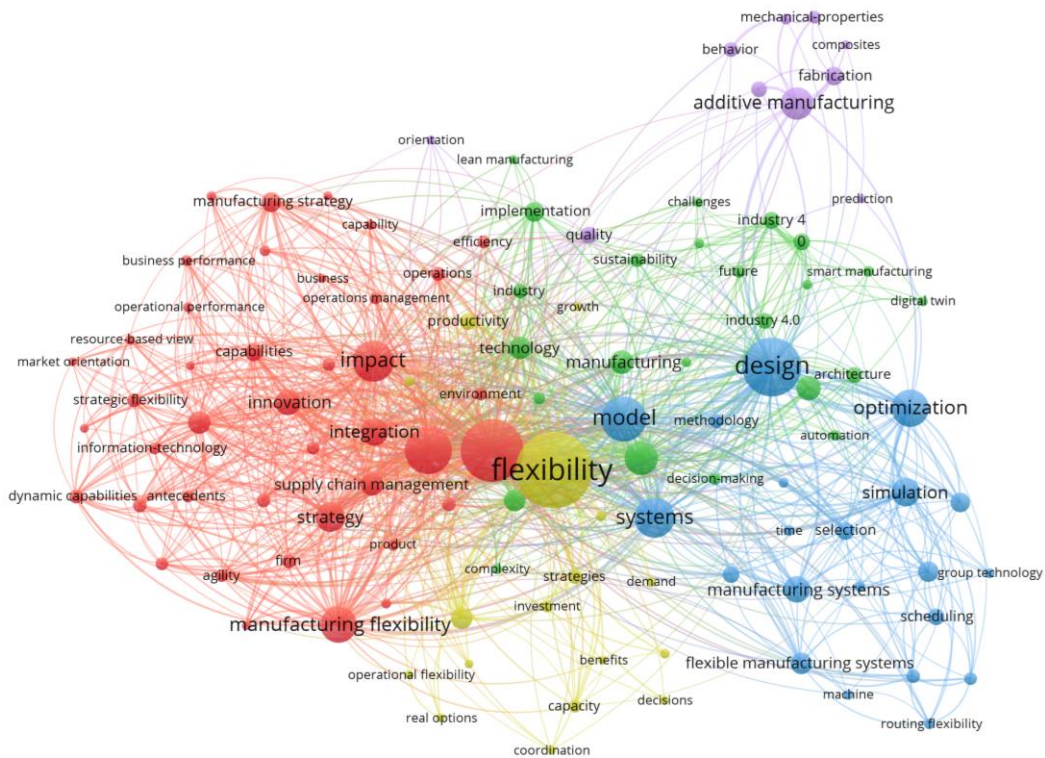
mechanical-properties
behavior
composites
fabrication
additive manufacturing
orientation
lean manufacturing
prediction
manufacturing strategy
implementation
challenges
industry 4
capability
efficiency
quality
0
business performance
sustainability
future
smart manufacturing
business
operations
industry
digital twin
operational performance
operations management
growth
productivity
industry 4.0
resource-based view
capabilities
technology
market orientation
impact
manufacturing
design
architecture
strategic flexibility
innovation
environment
optimization
model
methodology
integration
automation
information-technology
flexibility
decision-making
simulation
dynamic capabilities
antecedents
supply chain management
strategy
systems
time
selection
product
complexity
strategies
demand
group technology
firm
agility
manufacturing systems
investment
scheduling
manufacturing flexibility
benefits
flexible manufacturing systems
operational flexibility
decisions
machine
capacity
real options
routing flexibility
coordination